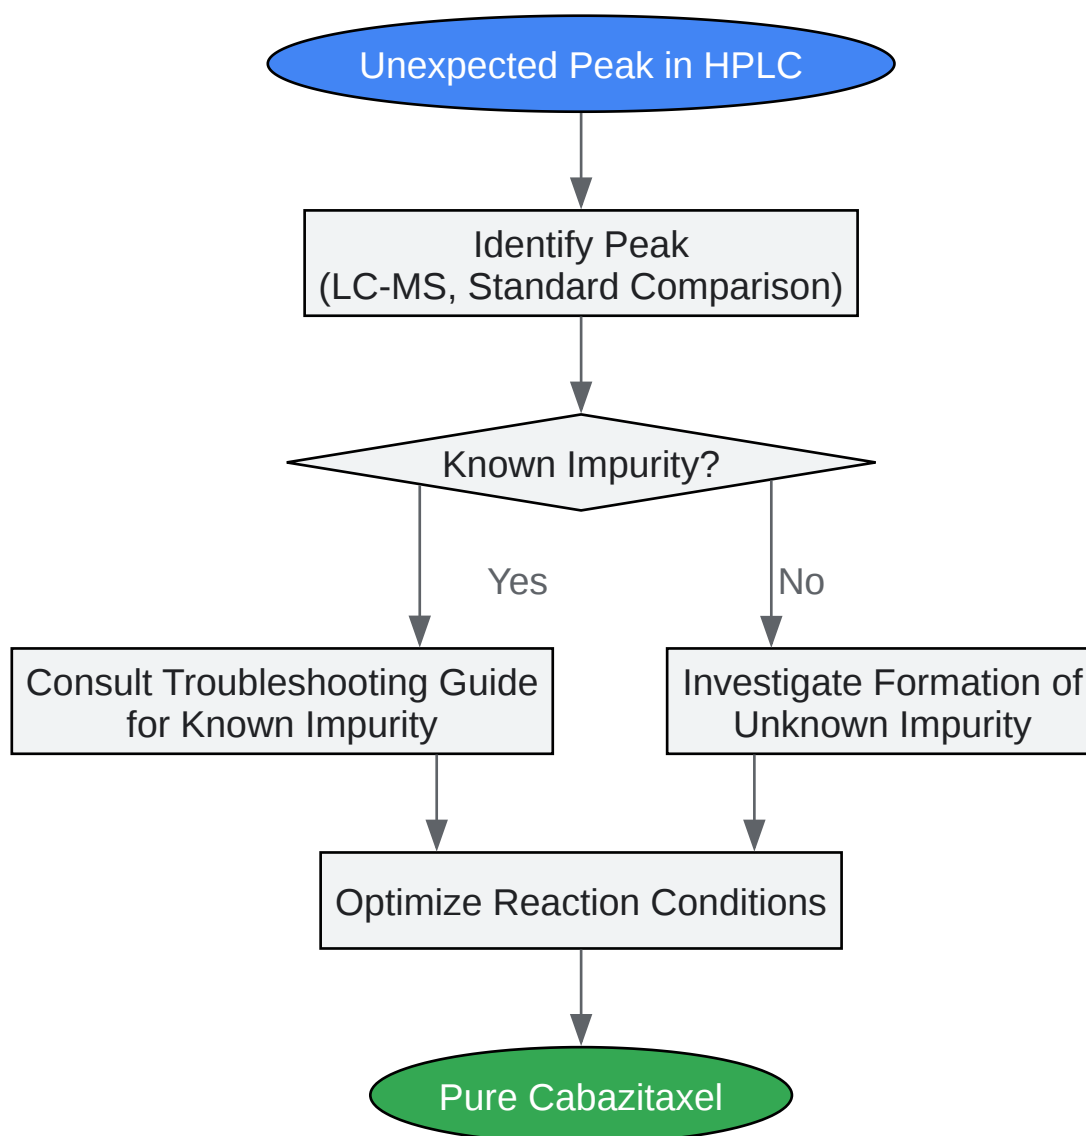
Unexpected Peak in HPLC

Identify Peak
(LC-MS, Standard Comparison)

Known Impurity?

Yes

No

Consult Troubleshooting Guide for Known Impurity

Investigate Formation of Unknown Impurity

Optimize Reaction Conditions

Pure Cabazitaxel